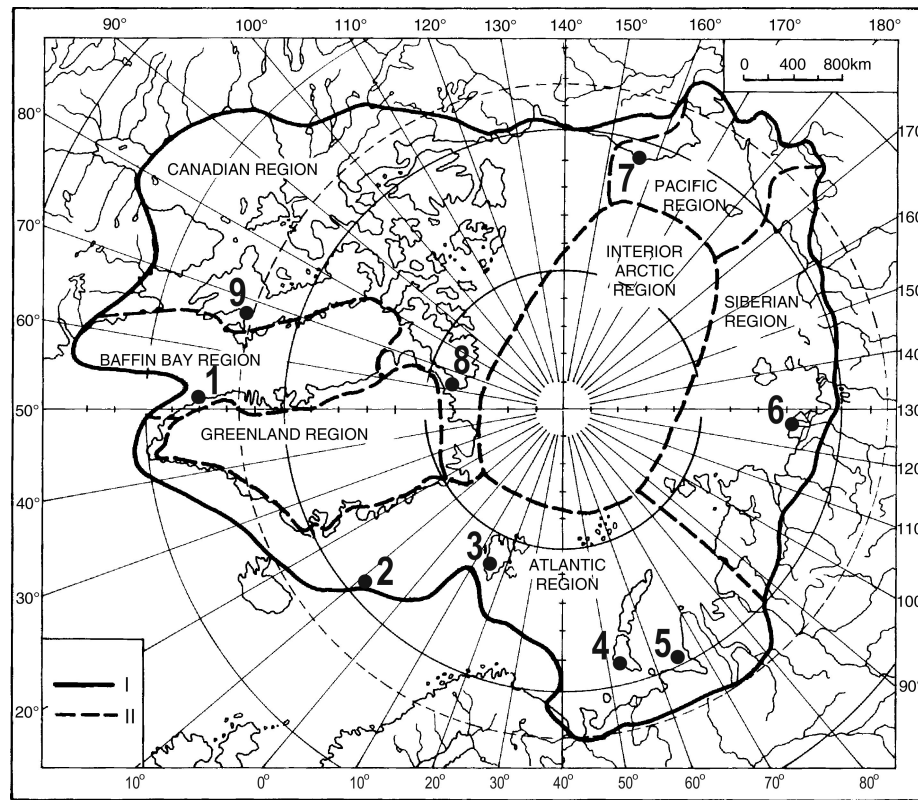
90° 100° 110° 120° 130° 140° 150° 160° 170° 180°

0 400 800km

80°
70°
60°
50°
40°
30°
20°

170
160
150
140
130
120
110
100
90

CANADIAN REGION

7

PACIFIC REGION

INTERIOR ARCTIC REGION

9

SIBERIAN REGION

BAFFIN BAY REGION

8

1

6

GREENLAND REGION

3

ATLANTIC REGION

2

4

5

I

II

10° 0° 10° 20° 30° 40° 50° 60° 70° 80°